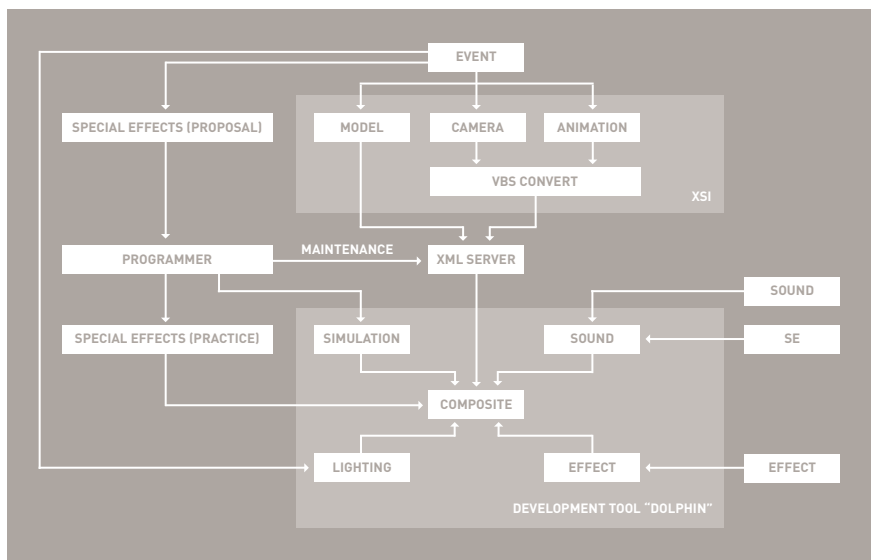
EVENT

SPECIAL EFFECTS (PROPOSAL)

MODEL

CAMERA

ANIMATION

VBS CONVERT

XSI

PROGRAMMER

MAINTENANCE

XML SERVER

SOUND

SPECIAL EFFECTS (PRACTICE)

SIMULATION

SOUND

SE

COMPOSITE

LIGHTING

EFFECT

EFFECT

DEVELOPMENT TOOL "DOLPHIN"